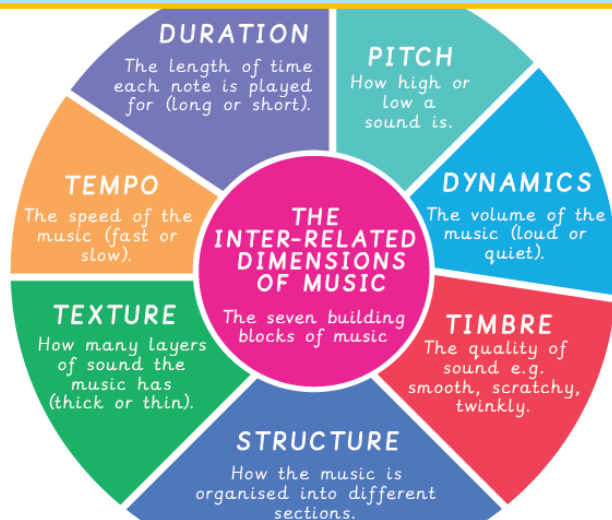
DURATION
The length of time each note is played for (long or short).

PITCH
How high or low a sound is.

TEMPO
The speed of the music (fast or slow).

THE INTER-RELATED DIMENSIONS OF MUSIC
The seven building blocks of music

DYNAMICS
The volume of the music (loud or quiet).

TEXTURE
How many layers of sound the music has (thick or thin).

TIMBRE
The quality of sound e.g. smooth, scratchy, twinkly.

STRUCTURE
How the music is organised into different sections.